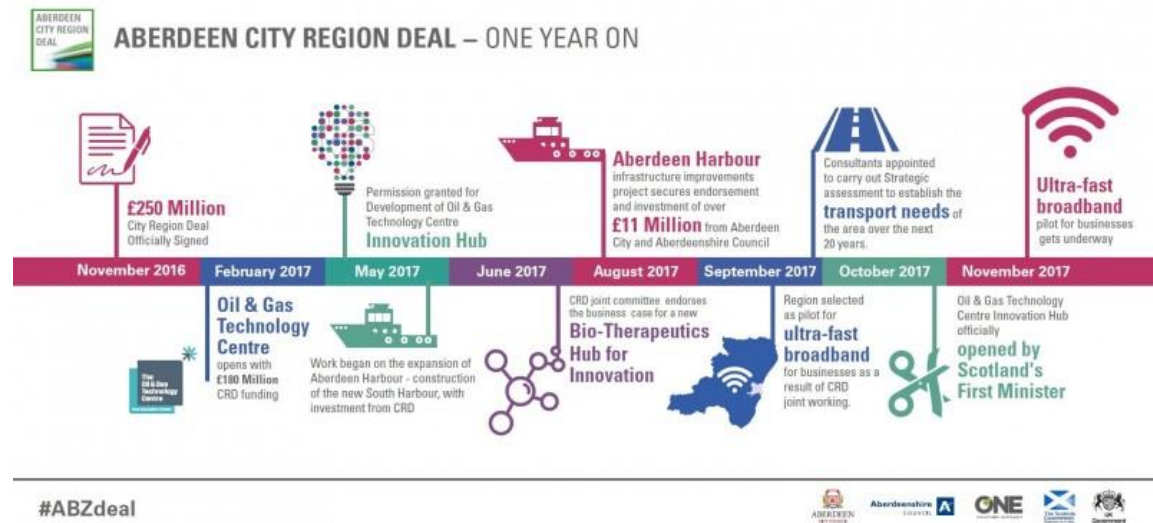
ABERDEEN CITY REGION DEAL

ABERDEEN CITY REGION DEAL – ONE YEAR ON

£250 Million
City Region Deal Officially Signed

Permission granted for Development of Oil & Gas Technology Centre
Innovation Hub

Aberdeen Harbour
infrastructure improvements project secures endorsement and investment of over
£11 Million from Aberdeen City and Aberdeenshire Council

Consultants appointed to carry out Strategic assessment to establish the
transport needs of the area over the next 20 years.

Ultra-fast broadband
pilot for businesses gets underway

November 2016 | February 2017 | May 2017 | June 2017 | August 2017 | September 2017 | October 2017 | November 2017

Oil & Gas Technology Centre
opens with
£180 Million
CRD funding

The Oil & Gas Technology Centre

Work began on the expansion of Aberdeen Harbour - construction of the new South Harbour, with investment from CRD

CRD joint committee endorses the business case for a new
Bio-Therapeutics Hub for Innovation

Region selected as pilot for
ultra-fast broadband
for businesses as a result of CRD joint working.

Oil & Gas Technology Centre Innovation Hub officially
opened by Scotland's First Minister

#ABZdeal

ABERDEEN
Aberdeenshire COUNCIL
ONE
The Scottish Government
UK Government